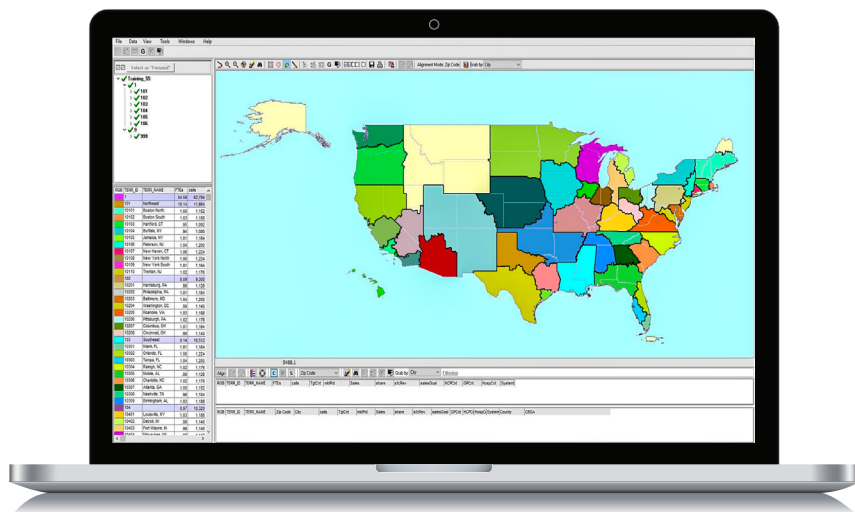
File Data View Tools Windows Help

Select as "Forecast"

Training_55
1
101
102
103
104
105
106
2
201

Alignment Mode: Zip Code Grab by: City

| RGB | TERR_ID | TERR_NAME | FTEs | calls |
|---|---|---|---|---|
| | 1 | | 54.14 | 42,784 |
| | 101 | Northeast | 10.14 | 11,884 |
| | 10101 | Boston North | 1.00 | 1,152 |
| | 10102 | Boston South | 1.07 | 1,155 |
| | 10103 | Hartford, CT | .95 | 1,092 |
| | 10104 | Buffalo, NY | .94 | 1,080 |
| | 10105 | Jamaica, NY | 1.01 | 1,164 |
| | 10106 | Paterson, NJ | 1.04 | 1,200 |
| | 10107 | New Haven, CT | 1.06 | 1,224 |
| | 10108 | New York North | 1.06 | 1,224 |
| | 10109 | New York South | 1.01 | 1,164 |
| | 10110 | Trenton, NJ | 1.02 | 1,176 |
| | 102 | | 9.05 | 8,000 |
| | 10201 | Harrisburg, PA | .98 | 1,128 |
| | 10202 | Philadelphia, PA | 1.01 | 1,164 |
| | 10203 | Baltimore, MD | 1.04 | 1,200 |
| | 10204 | Washington, DC | .98 | 1,128 |
| | 10205 | Roanoke, VA | 1.03 | 1,188 |
| | 10206 | Pittsburgh, PA | 1.02 | 1,176 |
| | 10207 | Columbus, OH | 1.01 | 1,164 |
| | 10208 | Cincinnati, OH | .98 | 1,140 |
| | 103 | Southeast | 9.14 | 10,512 |
| | 10301 | Miami, FL | 1.01 | 1,164 |
| | 10302 | Orlando, FL | 1.06 | 1,224 |
| | 10303 | Tampa, FL | 1.04 | 1,200 |
| | 10304 | Raleigh, NC | 1.02 | 1,176 |
| | 10305 | Mobile, AL | .98 | 1,128 |
| | 10306 | Charlotte, NC | 1.02 | 1,176 |
| | 10307 | Atlanta, GA | 1.01 | 1,164 |
| | 10308 | Nashville, TN | .98 | 1,128 |
| | 10309 | Birmingham, AL | 1.03 | 1,188 |
| | 104 | | 8.87 | 10,220 |
| | 10401 | Louisville, KY | 1.03 | 1,188 |
| | 10402 | Detroit, MI | .98 | 1,128 |
| | 10403 | Fort Wayne, IN | 1.02 | 1,176 |
| | 10404 | Milwaukee, WI | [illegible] | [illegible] |

$488.1

Align Zip Code Grab by City Filtering

RGB TERR_ID TERR_NAME FTEs calls TgtCnt mktPot Sales share s/fcRev salesGoal NCRCnt GPCnt HospCnt System

RGB TERR_ID TERR_NAME Zip Code City calls TgtCnt mktPot Sales share s/fcRev salesGoal GPCnt HospCnt System Country CBSA